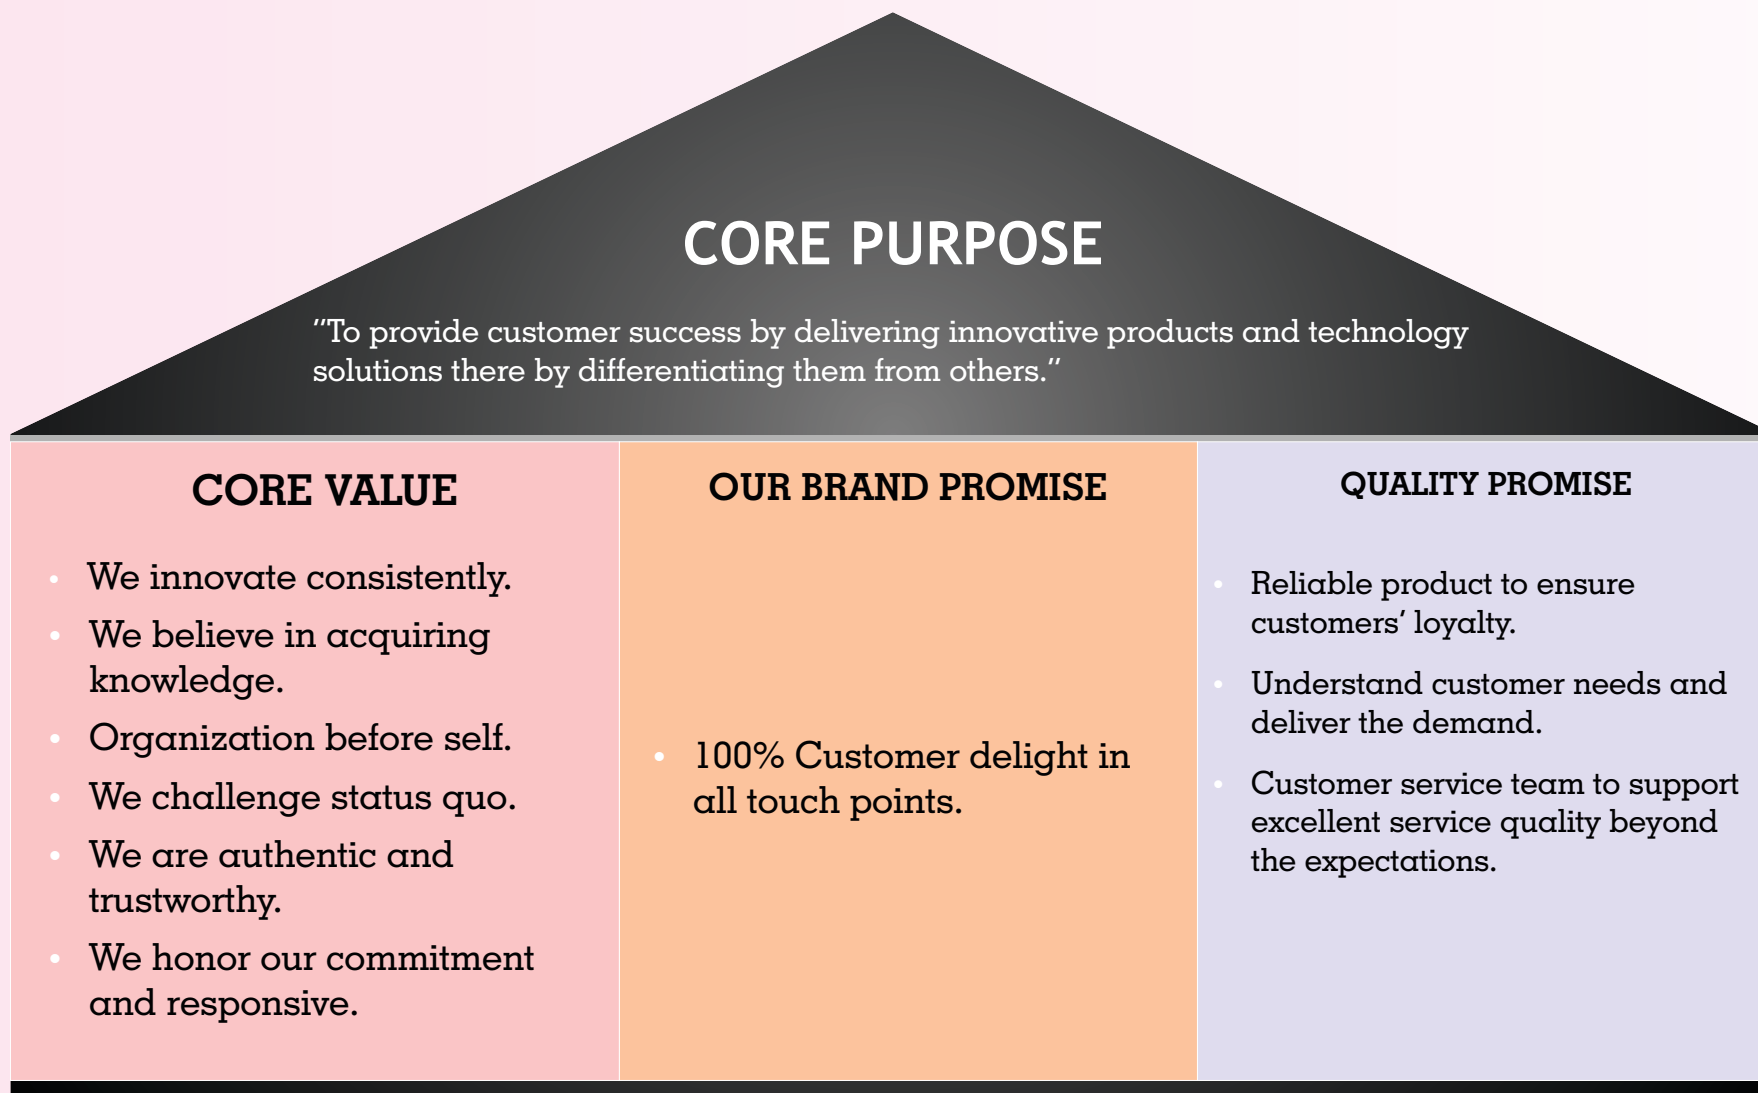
CORE PURPOSE

"To provide customer success by delivering innovative products and technology solutions there by differentiating them from others."

CORE VALUE

- We innovate consistently.
- We believe in acquiring knowledge.
- Organization before self.
- We challenge status quo.
- We are authentic and trustworthy.
- We honor our commitment and responsive.

OUR BRAND PROMISE

- 100% Customer delight in all touch points.

QUALITY PROMISE

- Reliable product to ensure customers' loyalty.
- Understand customer needs and deliver the demand.
- Customer service team to support excellent service quality beyond the expectations.